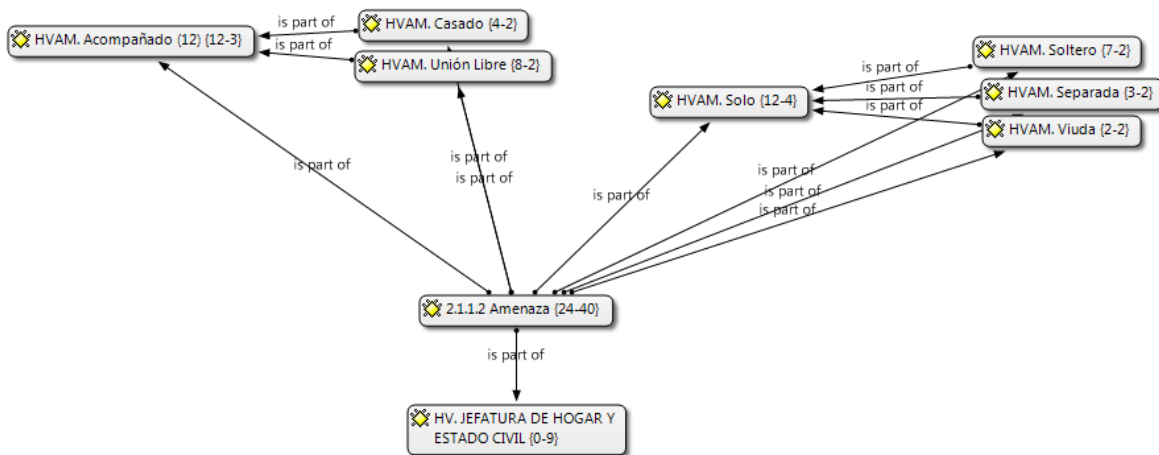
HVAM. Acompañado (12) {12-3}

is part of

HVAM. Casado {4-2}

is part of

HVAM. Unión Libre {8-2}

HVAM. Soltero {7-2}

is part of

HVAM. Solo {12-4}

is part of

HVAM. Separada {3-2}

is part of

HVAM. Viuda {2-2}

is part of

is part of

is part of

is part of

is part of

is part of

is part of

2.1.1.2 Amenaza {24-40}

is part of

HV. JEFATURA DE HOGAR Y ESTADO CIVIL {0-9}